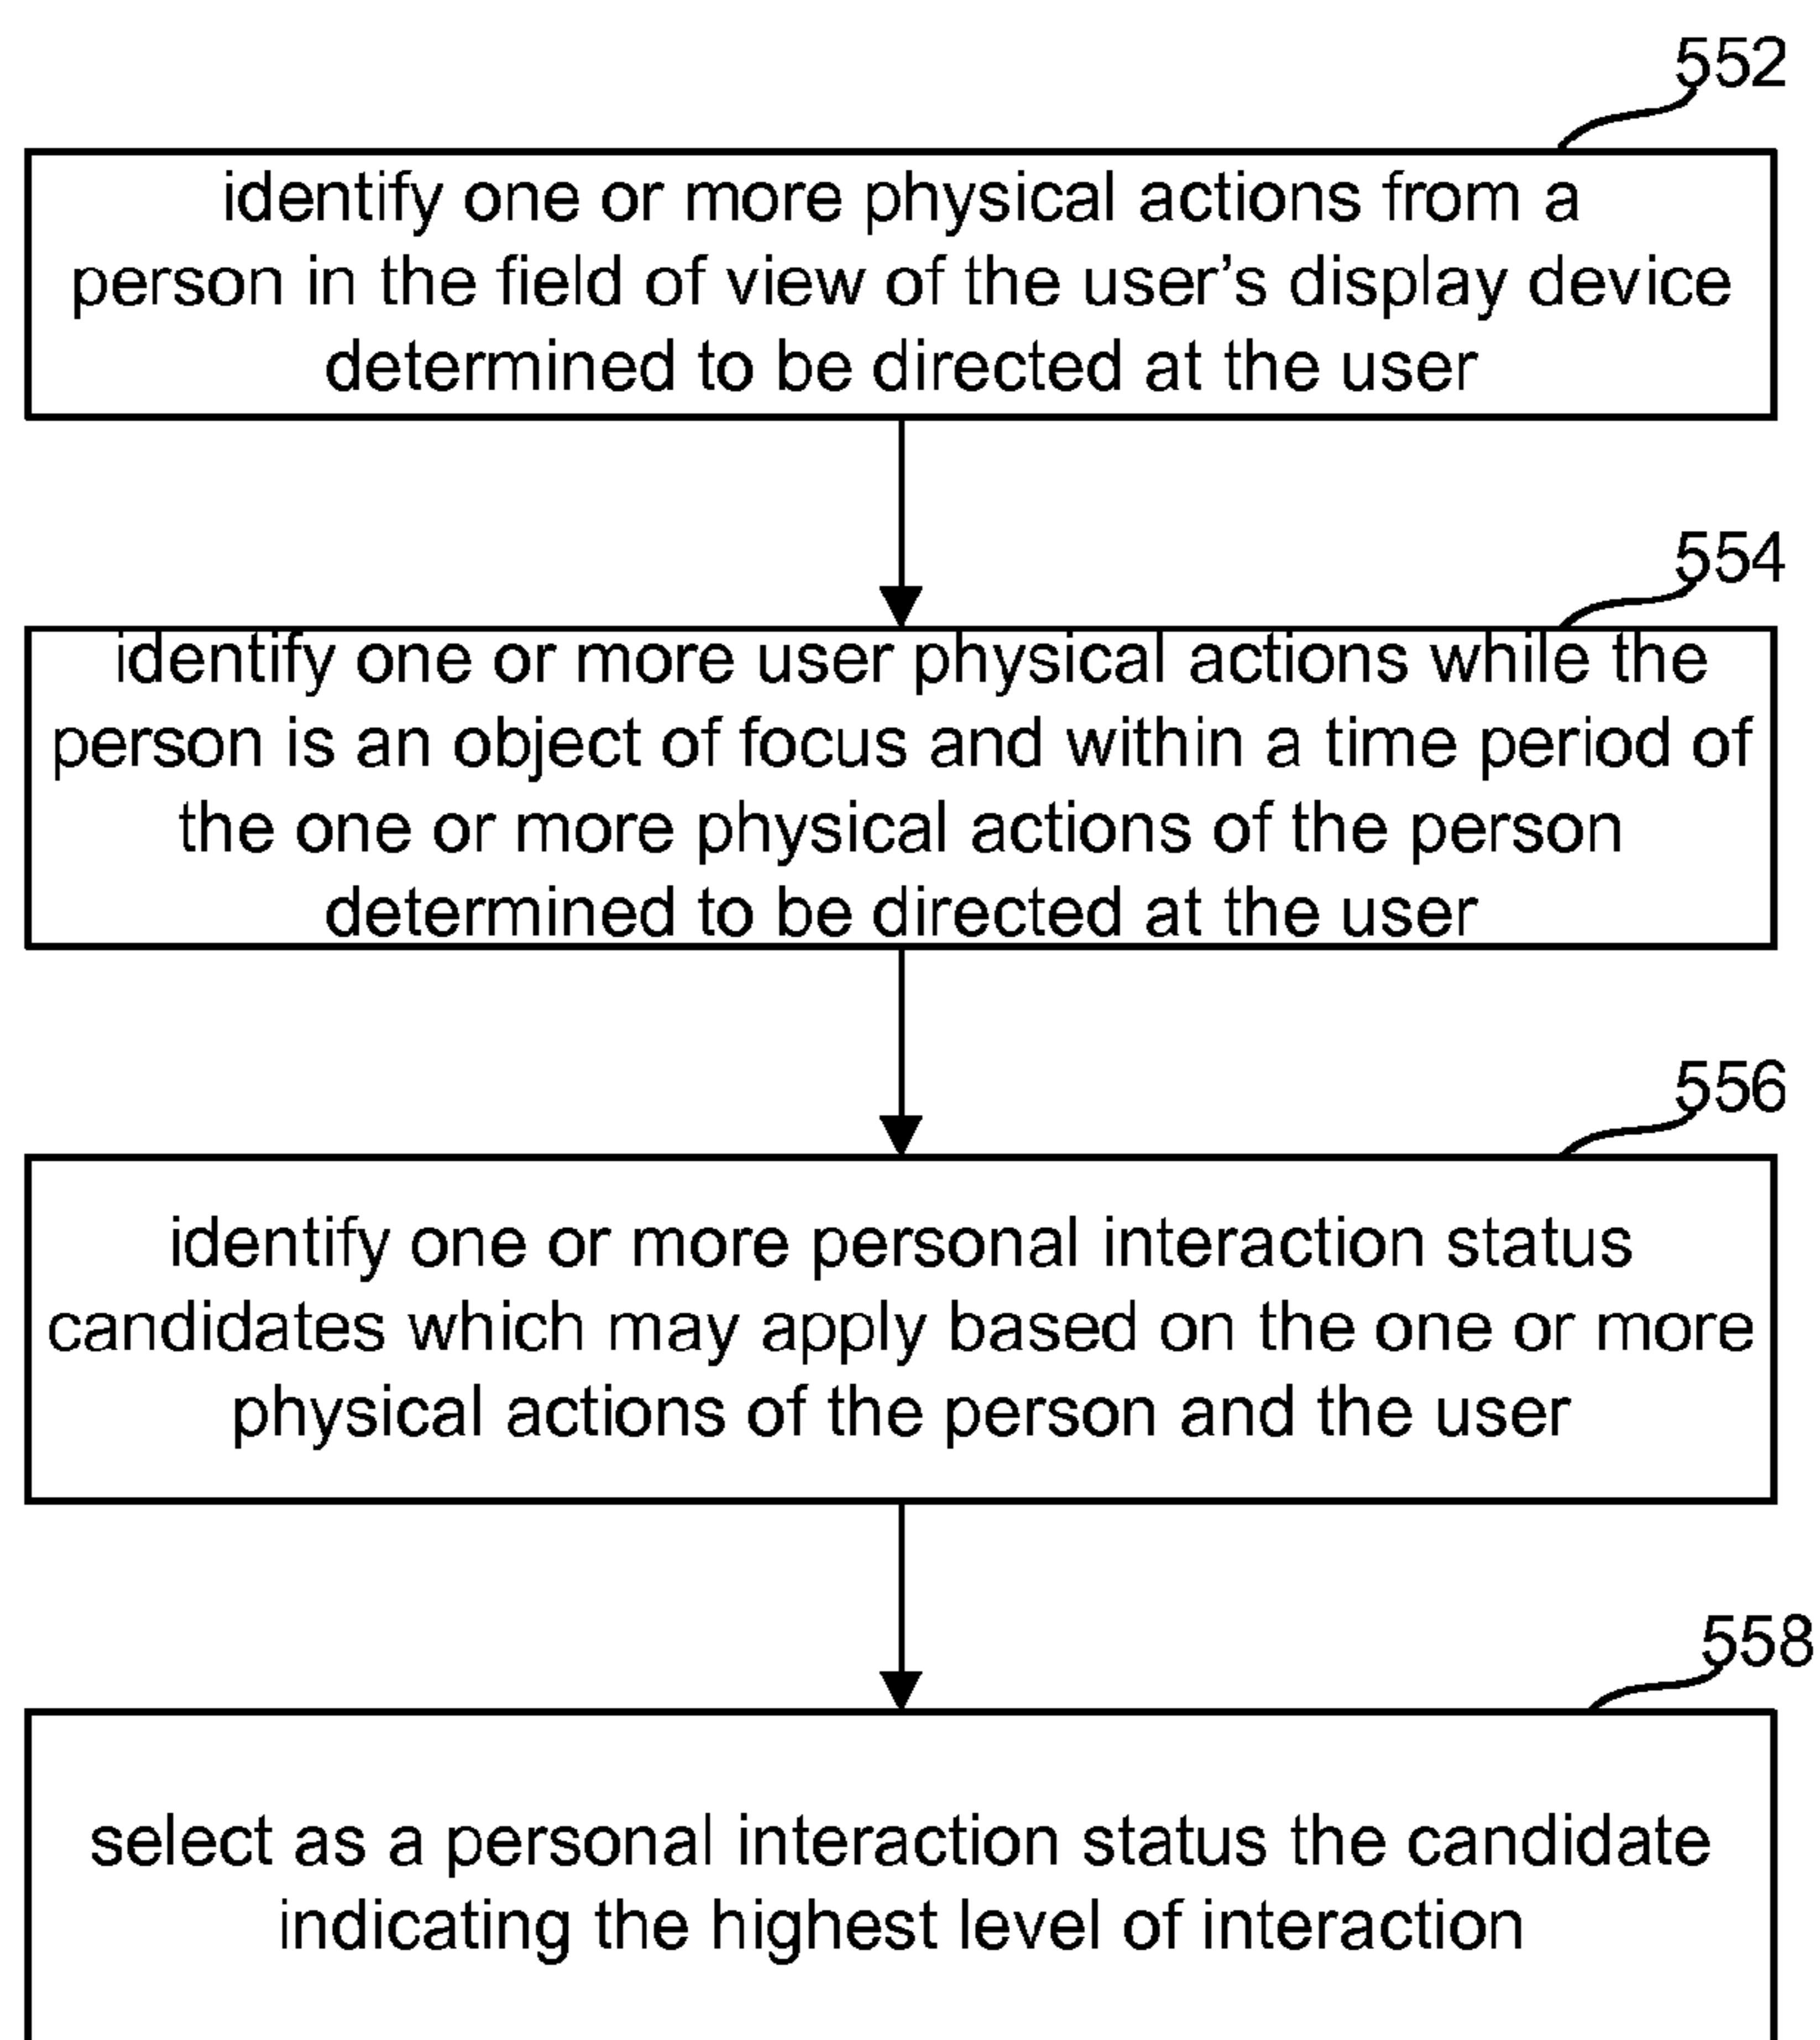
552

identify one or more physical actions from a person in the field of view of the user's display device determined to be directed at the user

554

identify one or more user physical actions while the person is an object of focus and within a time period of the one or more physical actions of the person determined to be directed at the user

556

identify one or more personal interaction status candidates which may apply based on the one or more physical actions of the person and the user

558

select as a personal interaction status the candidate indicating the highest level of interaction